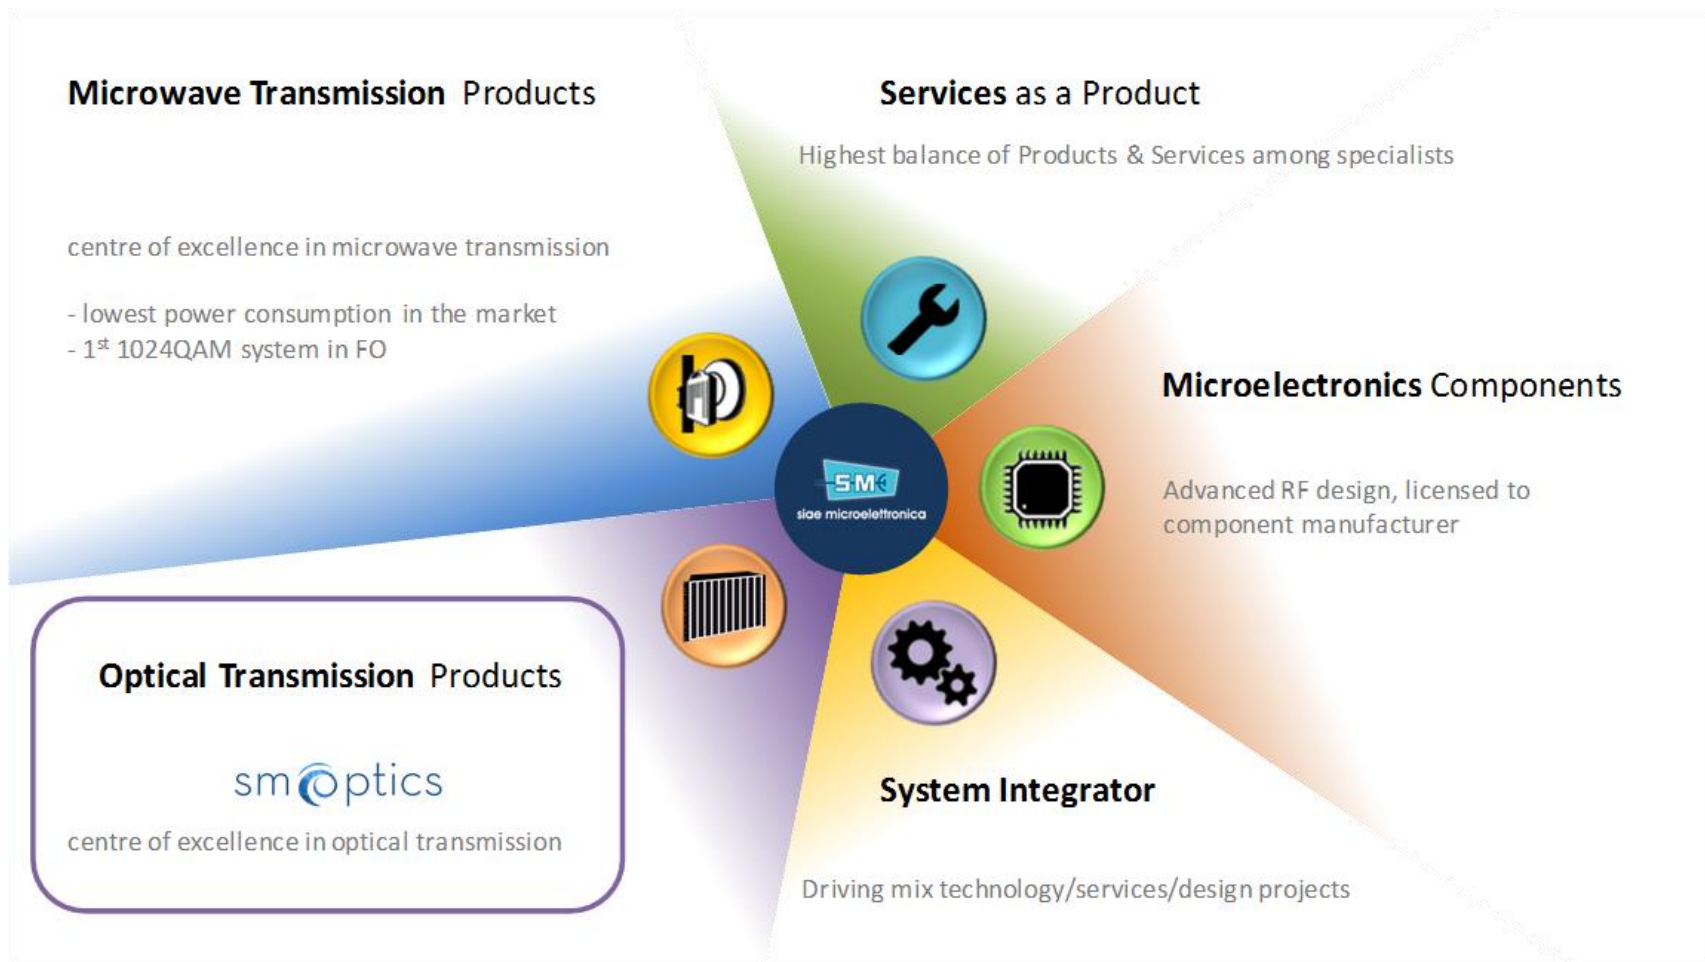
**Microwave Transmission** Products

centre of excellence in microwave transmission

- lowest power consumption in the market
- 1$^{st}$ 1024QAM system in FO

**Services** as a Product

Highest balance of Products & Services among specialists

**Microelectronics** Components

Advanced RF design, licensed to component manufacturer

SM

siae microelettronica

**Optical Transmission** Products

sm optics

centre of excellence in optical transmission

**System Integrator**

Driving mix technology/services/design projects